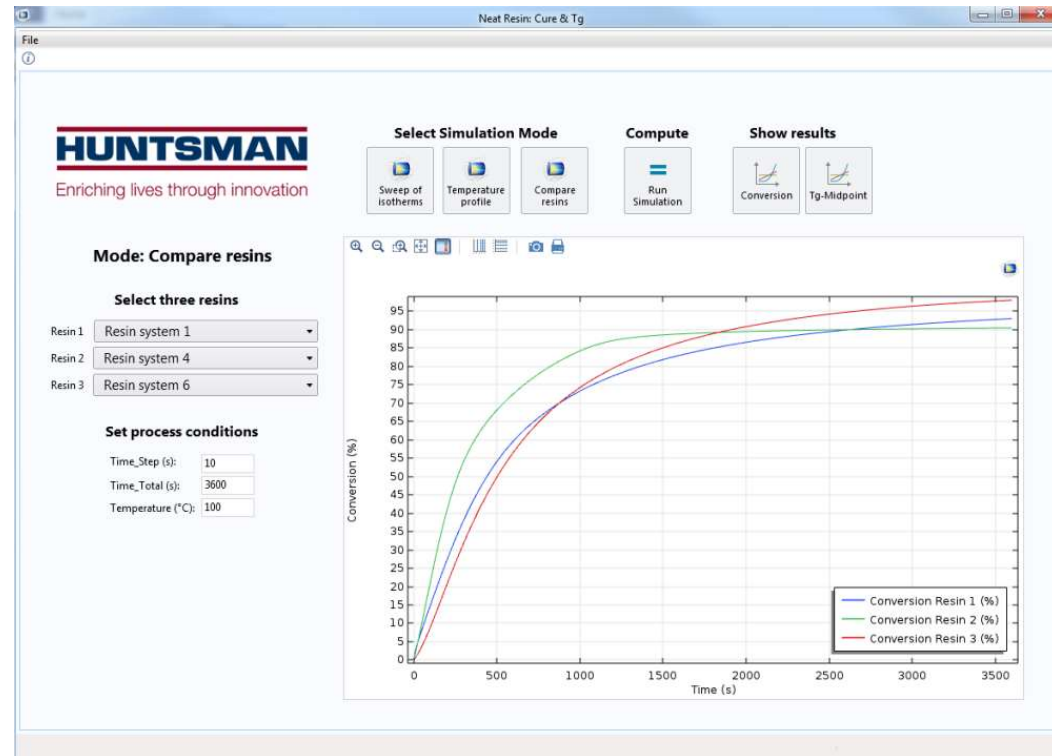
Neat Resin: Cure & Tg

File

HUNTSMAN
Enriching lives through innovation

Select Simulation Mode

Sweep of isotherms

Temperature profile

Compare resins

Compute

Run Simulation

Show results

Conversion

Tg-Midpoint

Mode: Compare resins

Select three resins

Resin 1 Resin system 1
Resin 2 Resin system 4
Resin 3 Resin system 6

Set process conditions

Time_Step (s): 10
Time_Total (s): 3600
Temperature (°C): 100

Conversion (%)

95
90
85
80
75
70
65
60
55
50
45
40
35
30
25
20
15
10
5
0

0 500 1000 1500 2000 2500 3000 3500
Time (s)

Conversion Resin 1 (%)
Conversion Resin 2 (%)
Conversion Resin 3 (%)